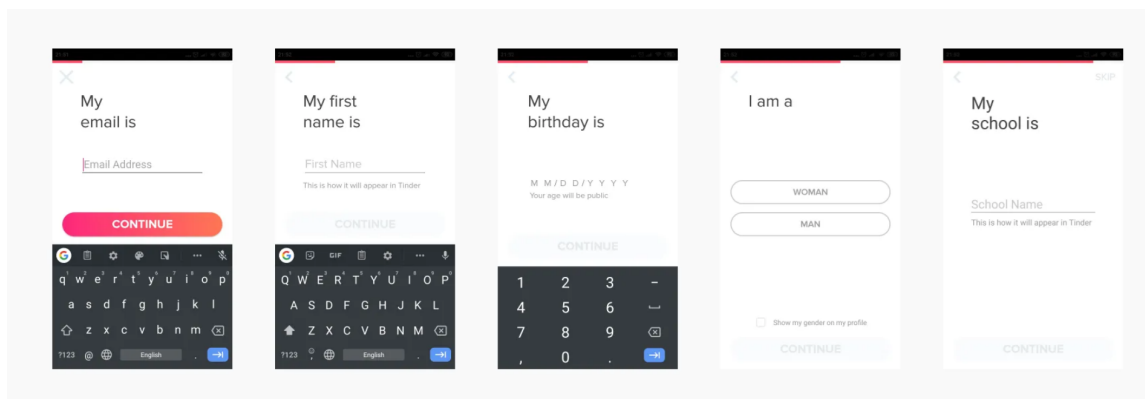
My email is

Email Address

CONTINUE

GIF

q w e r t y u i o p
a s d f g h j k l
z x c v b n m
?123 @ English

My first name is

First Name

This is how it will appear in Tinder

CONTINUE

Q W E R T Y U I O P
A S D F G H J K L
Z X C V B N M
?123 English

My birthday is

M M / D D / Y Y Y Y

Your age will be public

CONTINUE

1 2 3 -
4 5 6
7 8 9
, 0 .

I am a

WOMAN

MAN

Show my gender on my profile

CONTINUE

SKIP

My school is

School Name

This is how it will appear in Tinder

CONTINUE